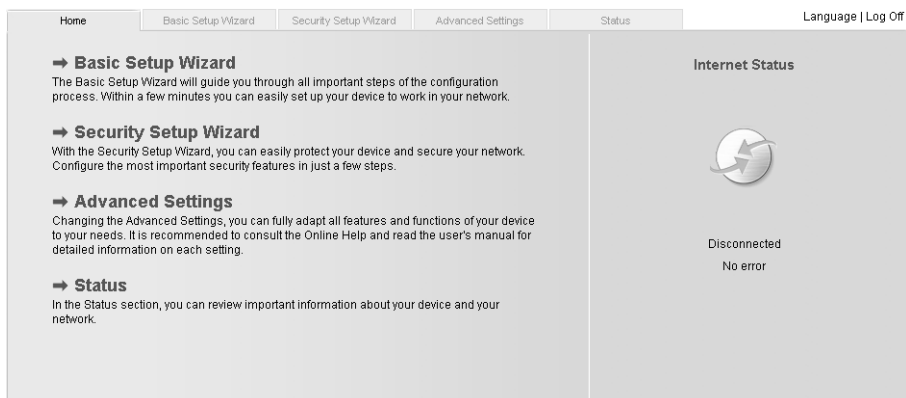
Home | Basic Setup Wizard | Security Setup Wizard | Advanced Settings | Status

Language | Log Off

➡ Basic Setup Wizard
The Basic Setup Wizard will guide you through all important steps of the configuration process. Within a few minutes you can easily set up your device to work in your network.

➡ Security Setup Wizard
With the Security Setup Wizard, you can easily protect your device and secure your network. Configure the most important security features in just a few steps.

➡ Advanced Settings
Changing the Advanced Settings, you can fully adapt all features and functions of your device to your needs. It is recommended to consult the Online Help and read the user's manual for detailed information on each setting.

➡ Status
In the Status section, you can review important information about your device and your network.

Internet Status

Disconnected
No error